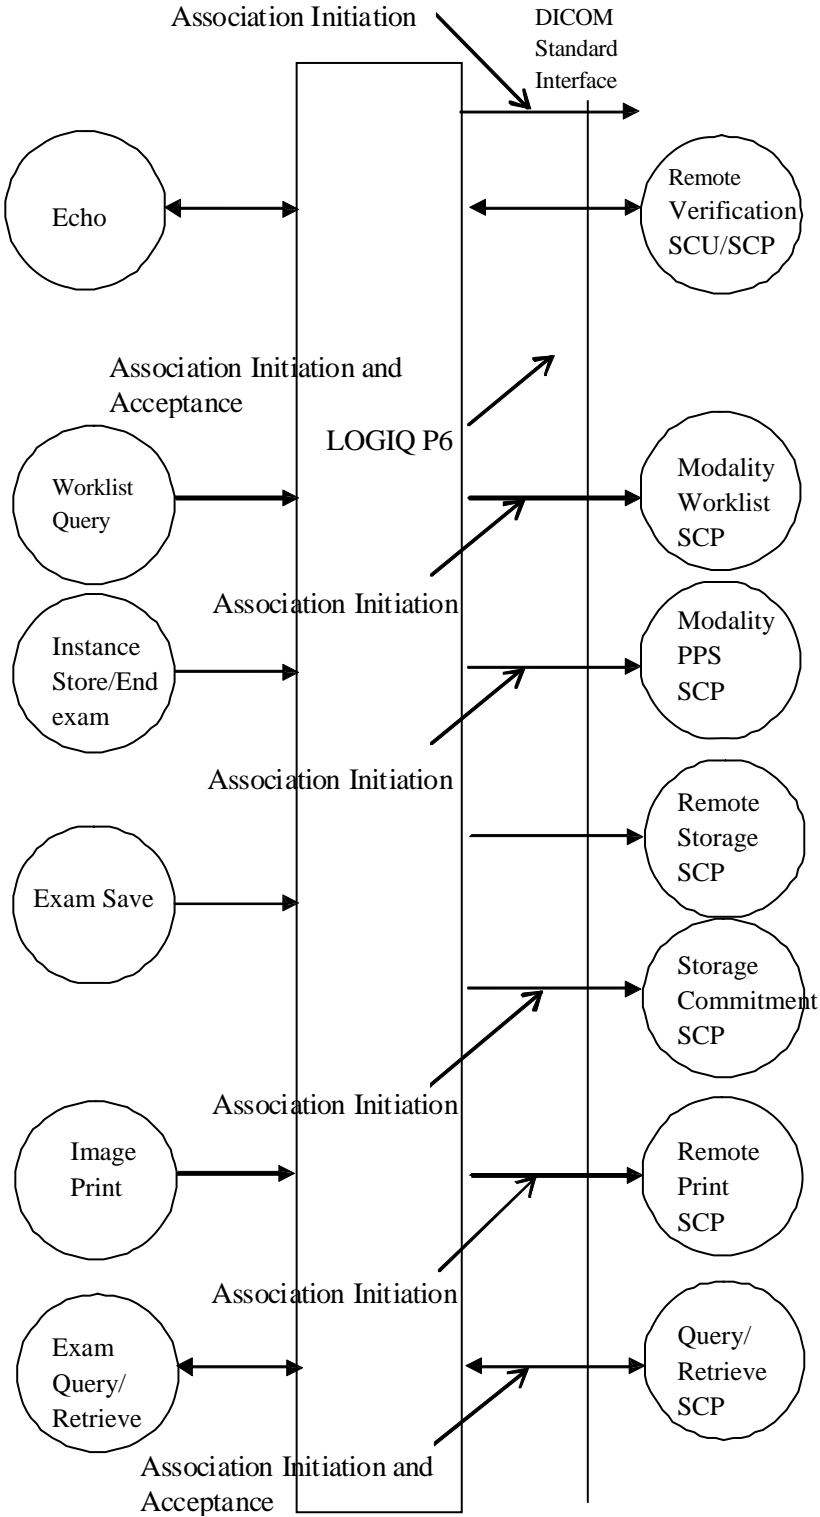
Association Initiation

DICOM Standard Interface

Echo

Remote Verification SCU/SCP

Association Initiation and Acceptance

LOGIQ P6

Worklist Query

Modality Worklist SCP

Association Initiation

Instance Store/End exam

Modality PPS SCP

Association Initiation

Remote Storage SCP

Exam Save

Storage Commitment SCP

Association Initiation

Image Print

Remote Print SCP

Association Initiation

Exam Query/ Retrieve

Query/ Retrieve SCP

Association Initiation and Acceptance